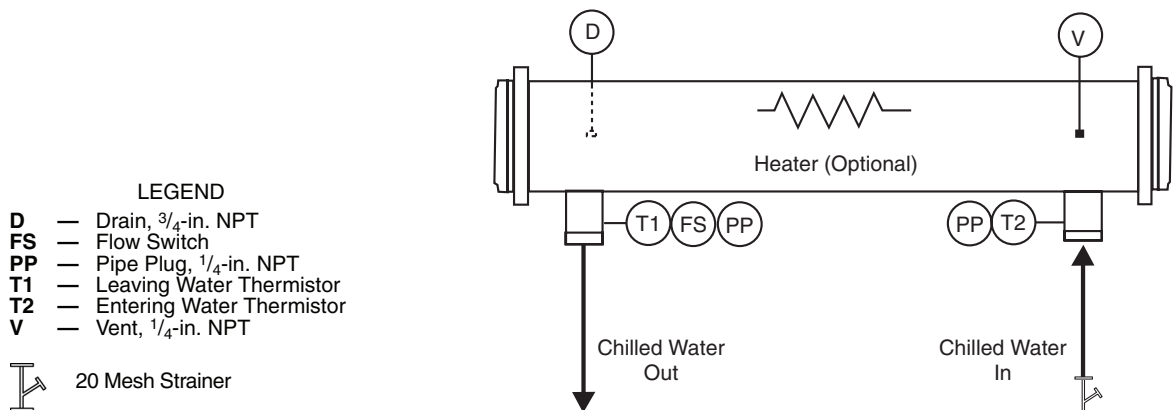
LEGEND

**D** — Drain, $^{3}/_{4}$-in. NPT
**FS** — Flow Switch
**PP** — Pipe Plug, $^{1}/_{4}$-in. NPT
**T1** — Leaving Water Thermistor
**T2** — Entering Water Thermistor
**V** — Vent, $^{1}/_{4}$-in. NPT

20 Mesh Strainer

D

V

Heater (Optional)

T1 FS PP

PP T2

Chilled Water Out

Chilled Water In